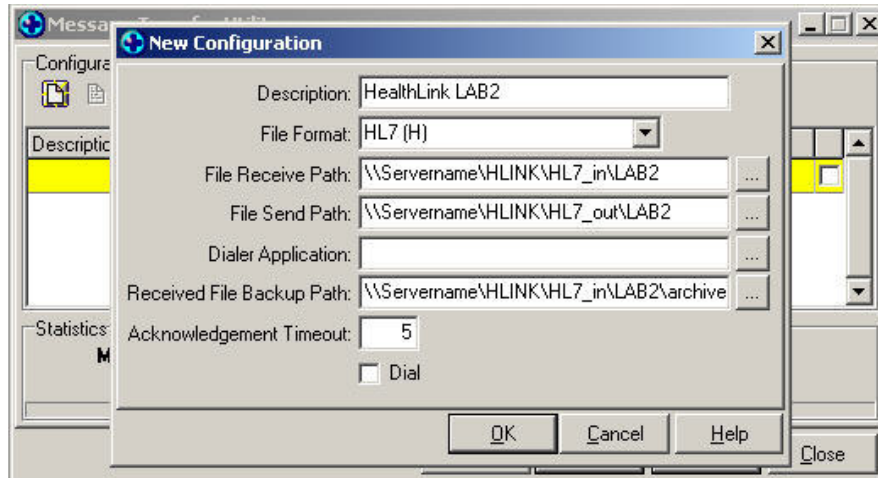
Messa

Configura

Descriptic

Statistics

M

New Configuration

Description: HealthLink LAB2

File Format: HL7 (H)

File Receive Path: \\Servername\HLINK\HL7_in\LAB2 ...

File Send Path: \\Servername\HLINK\HL7_out\LAB2 ...

Dialer Application: ...

Received File Backup Path: \\Servername\HLINK\HL7_in\LAB2\archive ...

Acknowledgement Timeout: 5

Dial

OK Cancel Help

Close